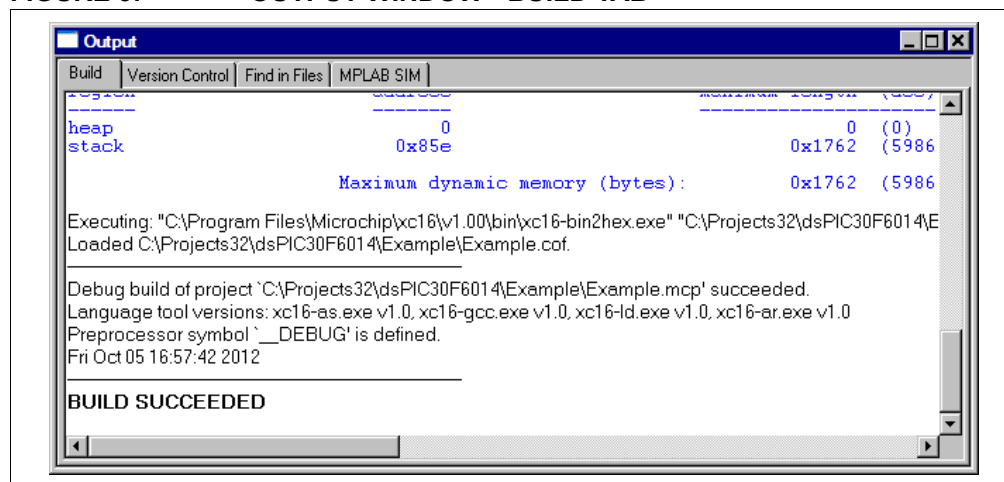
Output

Build | Version Control | Find in Files | MPLAB SIM

heap 0 0 (0)
stack 0x85e 0x1762 (5986

Maximum dynamic memory (bytes): 0x1762 (5986

Executing: "C:\Program Files\Microchip\xc16\v1.00\bin\xc16-bin2hex.exe" "C:\Projects32\dsPIC30F6014\E
Loaded C:\Projects32\dsPIC30F6014\Example\Example.cof.

Debug build of project `C:\Projects32\dsPIC30F6014\Example\Example.mcp' succeeded.
Language tool versions: xc16-as.exe v1.0, xc16-gcc.exe v1.0, xc16-ld.exe v1.0, xc16-ar.exe v1.0
Preprocessor symbol `__DEBUG' is defined.
Fri Oct 05 16:57:42 2012

BUILD SUCCEEDED